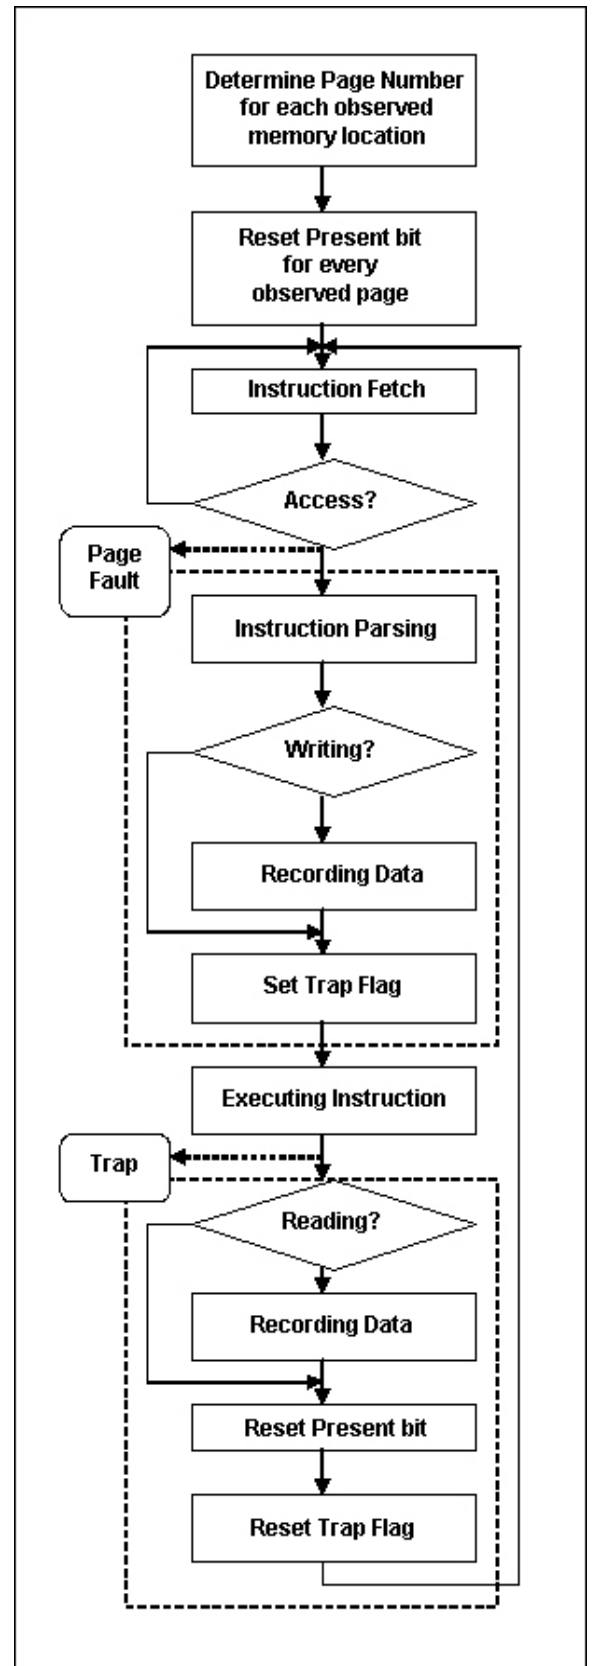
Determine Page Number for each observed memory location

Reset Present bit for every observed page

Instruction Fetch

Access?

Page Fault

Instruction Parsing

Writing?

Recording Data

Set Trap Flag

Executing Instruction

Trap

Reading?

Recording Data

Reset Present bit

Reset Trap Flag